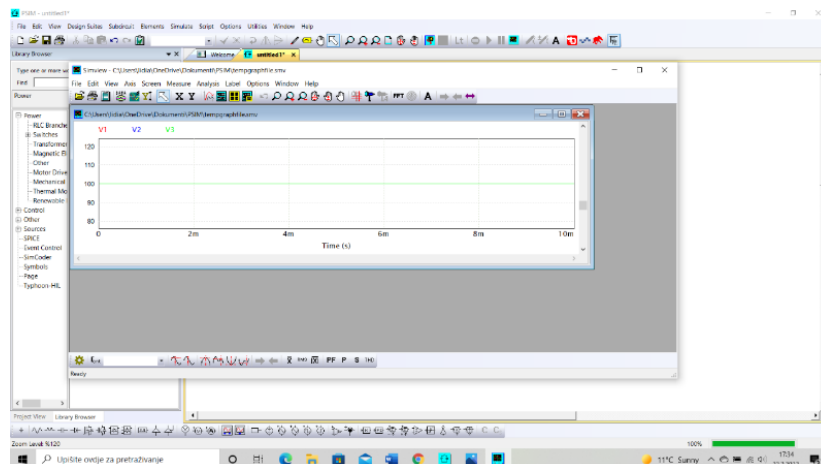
PSIM - untitled1*

File Edit View Design Suites Subcircuit Elements Simulate Script Options Utilities Window Help

Library Browser

Welcome untitled1*

Type one or more words

Find

Power

Power
RLC Branches
Switches
Transformers
Magnetic Elements
Other
Motor Drive
Mechanical
Thermal Mo
Renewable
Control
Other
Sources
SPICE
Event Control
SimCoder
Symbols
Page
Typhoon HIL

Simview - C:\Users\Iidia\OneDrive\Dokumenti\PSIM\tempgraphfile.smv

File Edit View Axis Screen Measure Analysis Label Options Window Help

C:\Users\Iidia\OneDrive\Dokumenti\PSIM\tempgraphfile.smv

V1 V2 V3

120
110
100
90
80

0 2m 4m 6m 8m 10m

Time (s)

Ready

Project View Library Browser

Zoom Level %120

100%

Upišite ovdje za pretraživanje

11°C Sunny

17:34